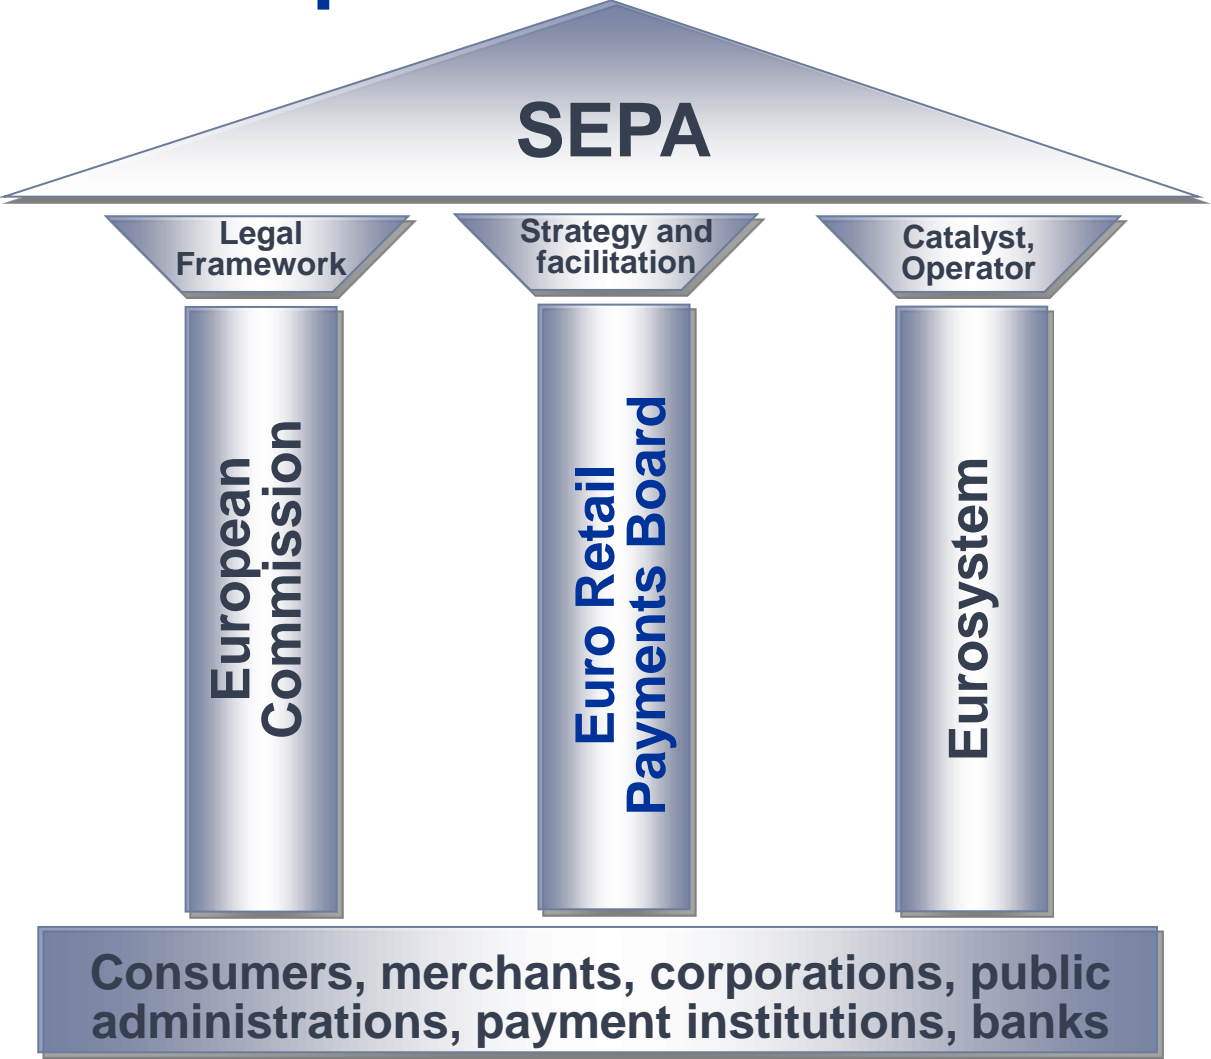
SEPA

Legal Framework

Strategy and facilitation

Catalyst, Operator

European Commission

Euro Retail Payments Board

Eurosystem

Consumers, merchants, corporations, public administrations, payment institutions, banks